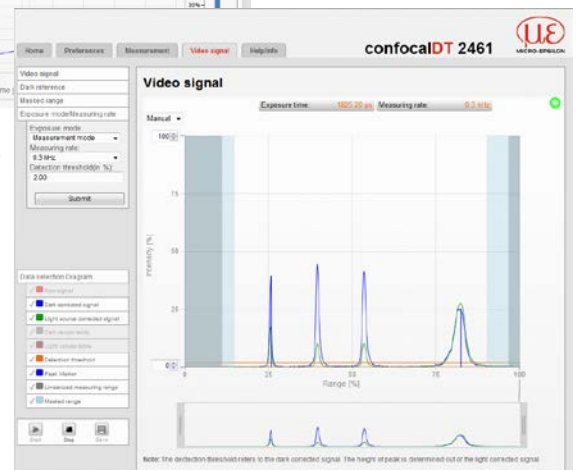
Home | Preferences | Measurement | Video signal | Help/Info

confocalDT 2461

MICRO-EPSILON

Video signal
Dark reference
Masked range
Exposure mode/Measuring rate

Exposure mode
Measurement mode
Measuring rate:
6.3 kHz
Detection threshold(in %)
2.00
Submit

Video signal

Exposure time: 1005.20 µs
Measuring rate: 0.3 kHz

Manual

100
75
50
25
0

Intensity [%]

0
25
50
75
100
Range [%]

Data selection Diagram
Raw signal
Dark corrected signal
Light source corrected signal
Dark values table
Light values table
Detection threshold
Peak Marker
Unmasked measuring range
Masked range

Start
Stop
Save

Note: The detection threshold refers to the dark corrected signal. The height of peak is determined out of the light corrected signal.